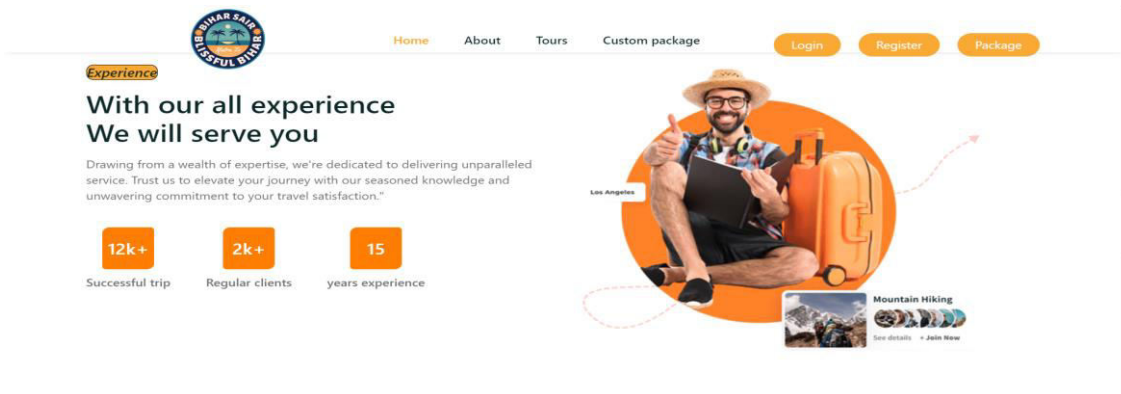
BIHAR SAIR
BLISSFUL BIHAR

Home About Tours Custom package

Login Register Package

Experience

With our all experience
We will serve you

Drawing from a wealth of expertise, we're dedicated to delivering unparalleled service. Trust us to elevate your journey with our seasoned knowledge and unwavering commitment to your travel satisfaction."

12k+
Successful trip

2k+
Regular clients

15
years experience

Los Angeles

Mountain Hiking
See details + Join Now